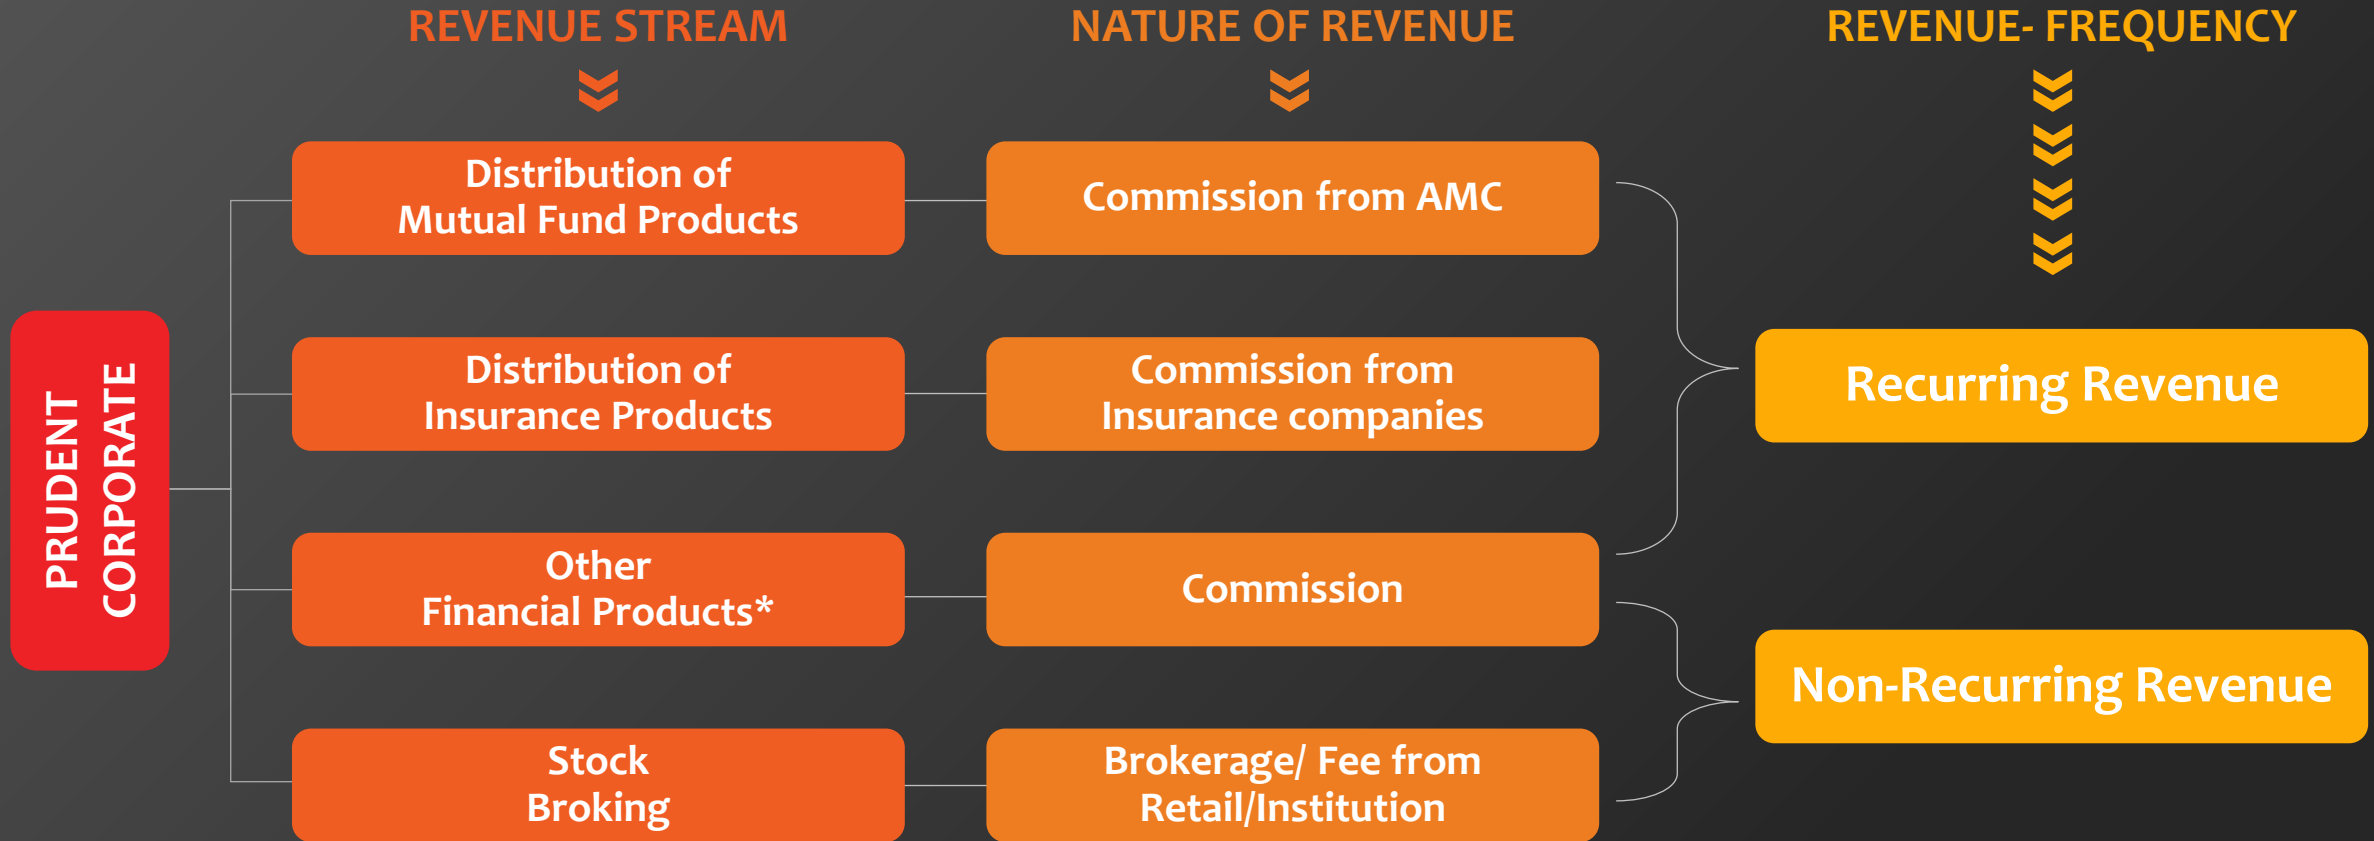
REVENUE STREAM

NATURE OF REVENUE

REVENUE- FREQUENCY

PRUDENT CORPORATE

Distribution of Mutual Fund Products

Commission from AMC

Distribution of Insurance Products

Commission from Insurance companies

Other Financial Products*

Commission

Stock Broking

Brokerage/ Fee from Retail/Institution

Recurring Revenue

Non-Recurring Revenue